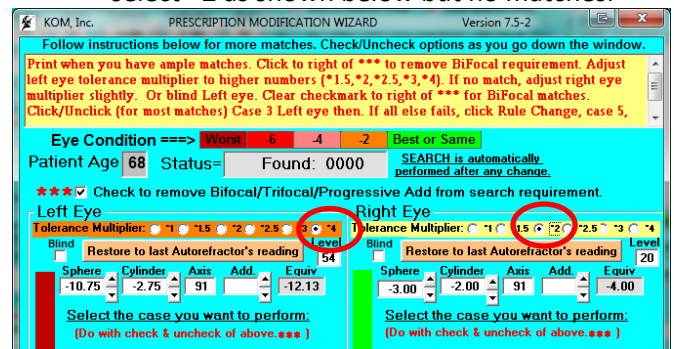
select *2 as shown below but no matches.

KOM, Inc. PRESCRIPTION MODIFICATION WIZARD Version 7.5-2

Follow instructions below for more matches. Check/Uncheck options as you go down the window.

Print when you have ample matches. Click to right of *** to remove BiFocal requirement. Adjust left eye tolerance multiplier to higher numbers (*1.5,*2,*2.5,*3,*4). If no match, adjust right eye multiplier slightly. Or blind Left eye. Clear checkmark to right of *** for BiFocal matches. Click/Unclick (for most matches) Case 3 Left eye then. If all else fails, click Rule Change, case 5,

Eye Condition ===> Worst -6 -4 -2 Best or Same

Patient Age 68 Status= Found: 0000 SEARCH is automatically performed after any change.

*** Check to remove Bifocal/Trifocal/Progressive Add from search requirement.

Left Eye
Tolerance Multiplier: *1 *1.5 *2 *2.5 *3 *4
Blind
Restore to last Autorefractor's reading
Level 54
Sphere -10.75 Cylinder -2.75 Axis 91 Add. Equiv -12.13
Select the case you want to perform:
(Do with check & uncheck of above.*** )

Right Eye
Tolerance Multiplier: *1 *1.5 *2 *2.5 *3 *4
Blind
Restore to last Autorefractor's reading
Level 20
Sphere -3.00 Cylinder -2.00 Axis 91 Add. Equiv -4.00
Select the case you want to perform:
(Do with check & uncheck of above.*** )